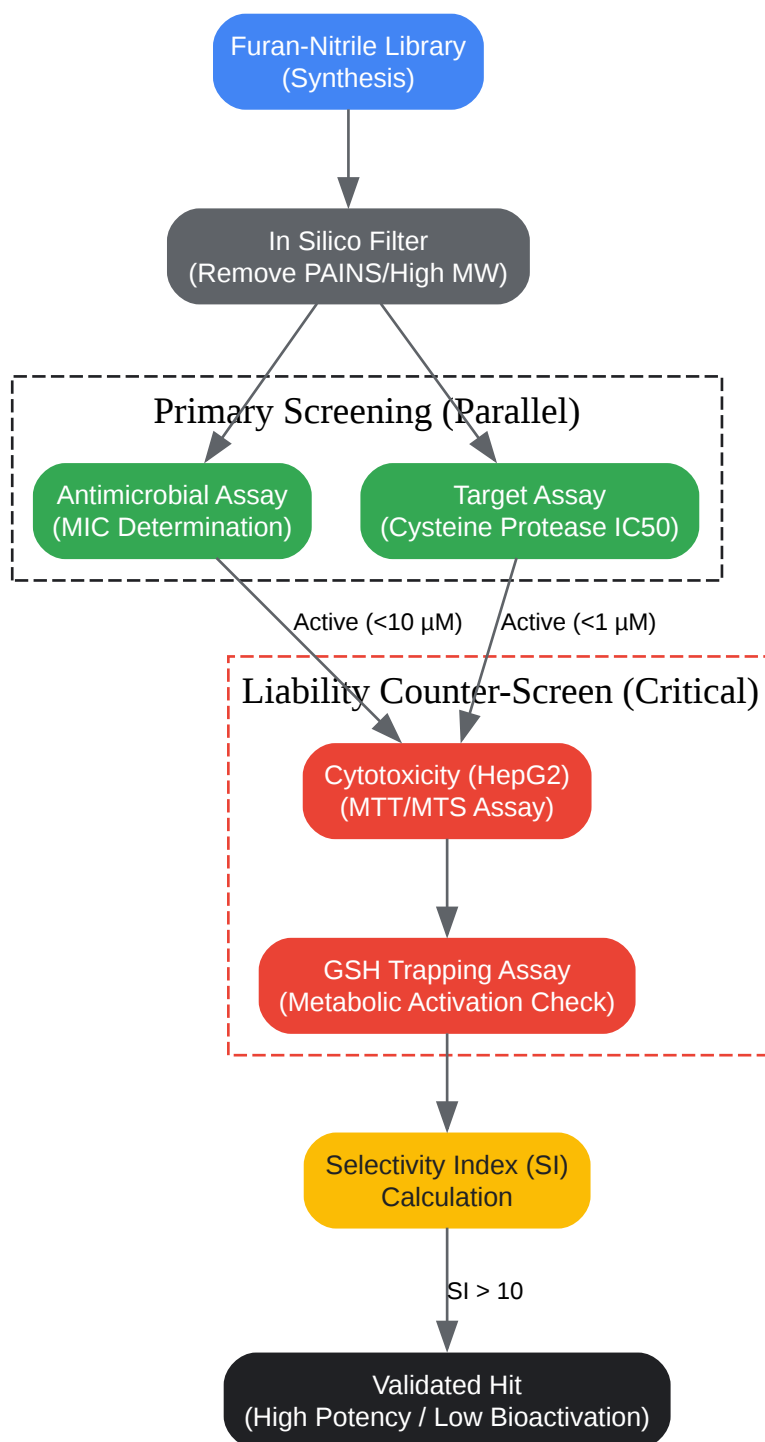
Furan-Nitrile Library
(Synthesis)

In Silico Filter
(Remove PAINS/High MW)

Primary Screening (Parallel)

Antimicrobial Assay
(MIC Determination)

Target Assay
(Cysteine Protease IC50)

Active (<10 µM)

Active (<1 µM)

Liability Counter-Screen (Critical)

Cytotoxicity (HepG2)
(MTT/MTS Assay)

GSH Trapping Assay
(Metabolic Activation Check)

Selectivity Index (SI)
Calculation

SI > 10

Validated Hit
(High Potency / Low Bioactivation)